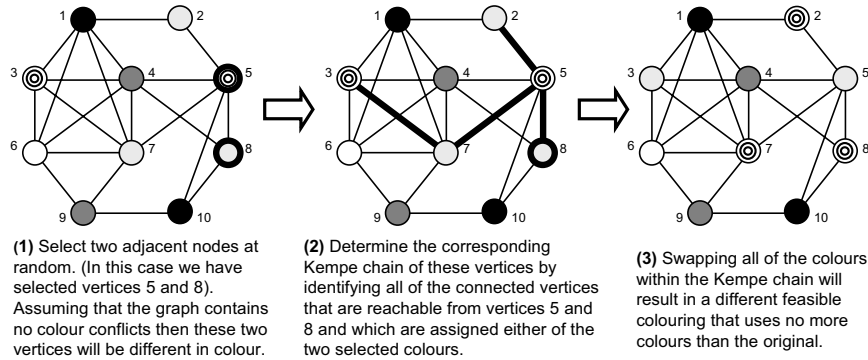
1 2 3 4 5 6 7 8 9 10

1 2 3 4 5 6 7 8 9 10

1 2 3 4 5 6 7 8 9 10

**(1)** Select two adjacent nodes at random. (In this case we have selected vertices 5 and 8). Assuming that the graph contains no colour conflicts then these two vertices will be different in colour.

**(2)** Determine the corresponding Kempe chain of these vertices by identifying all of the connected vertices that are reachable from vertices 5 and 8 and which are assigned either of the two selected colours.

**(3)** Swapping all of the colours within the Kempe chain will result in a different feasible colouring that uses no more colours than the original.